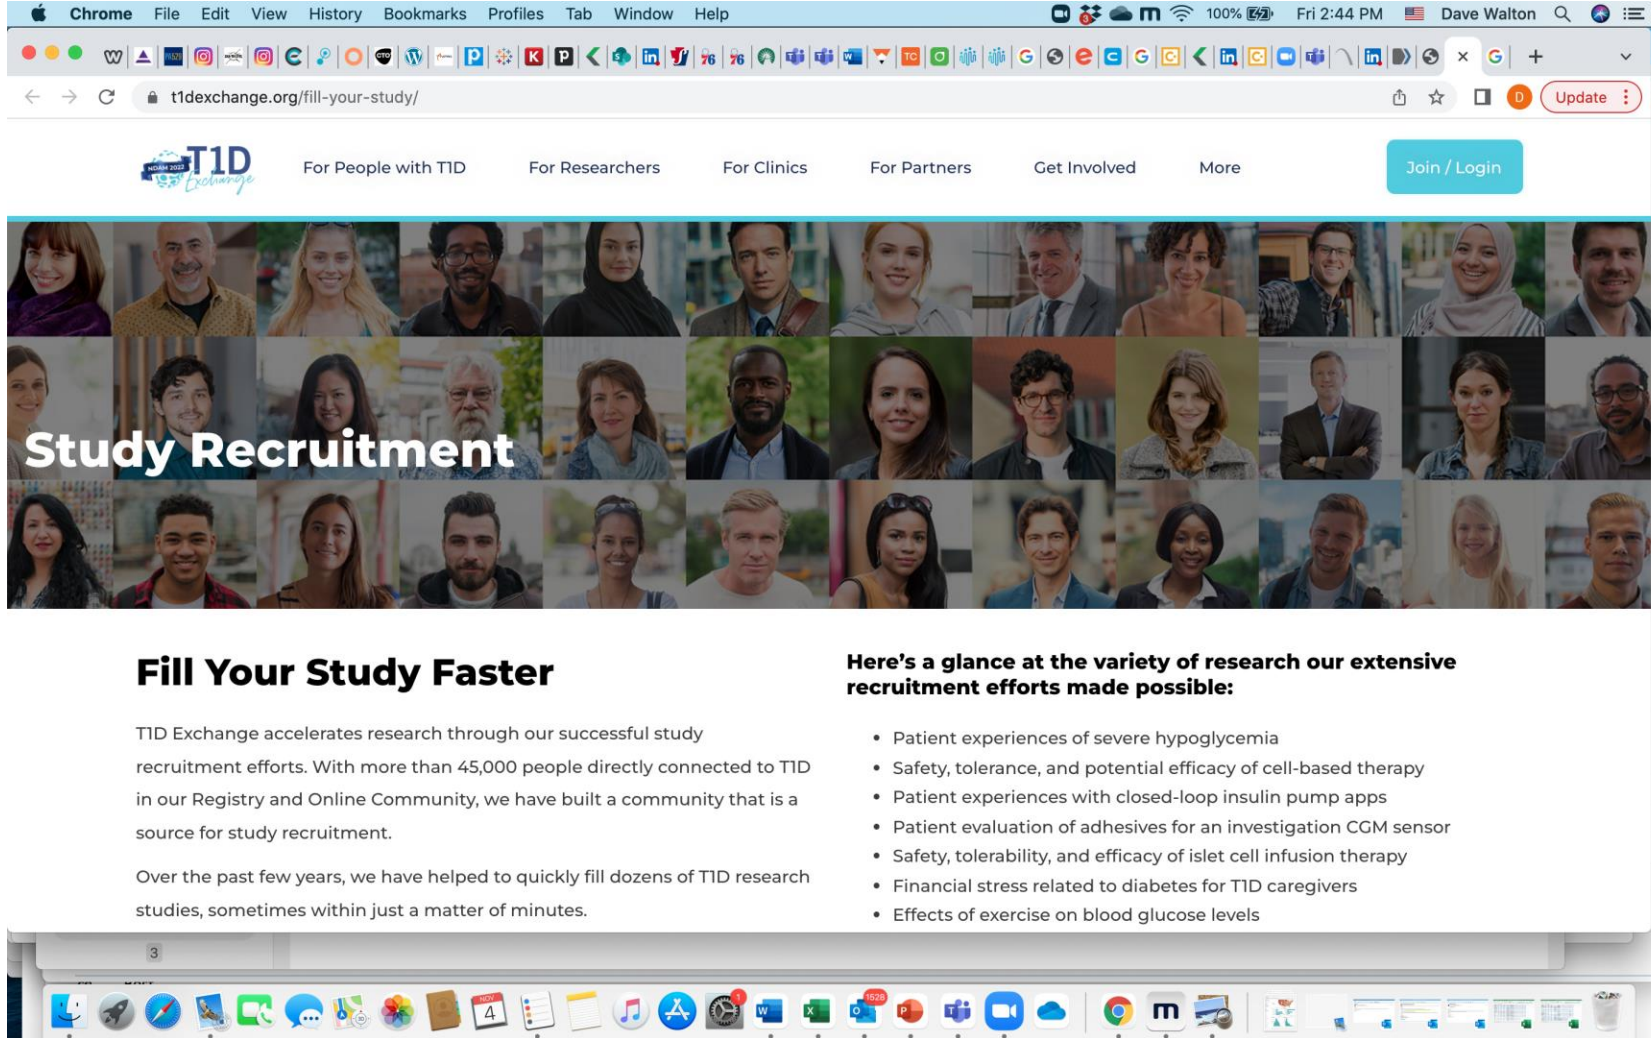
Chrome File Edit View History Bookmarks Profiles Tab Window Help

100% Fri 2:44 PM Dave Walton

t1dexchange.org/fill-your-study/

Update

T1D Exchange

For People with T1D For Researchers For Clinics For Partners Get Involved More Join / Login

Study Recruitment

Fill Your Study Faster

T1D Exchange accelerates research through our successful study recruitment efforts. With more than 45,000 people directly connected to T1D in our Registry and Online Community, we have built a community that is a source for study recruitment.

Over the past few years, we have helped to quickly fill dozens of T1D research studies, sometimes within just a matter of minutes.

Here's a glance at the variety of research our extensive recruitment efforts made possible:

- Patient experiences of severe hypoglycemia
- Safety, tolerance, and potential efficacy of cell-based therapy
- Patient experiences with closed-loop insulin pump apps
- Patient evaluation of adhesives for an investigation CGM sensor
- Safety, tolerability, and efficacy of islet cell infusion therapy
- Financial stress related to diabetes for T1D caregivers
- Effects of exercise on blood glucose levels

3